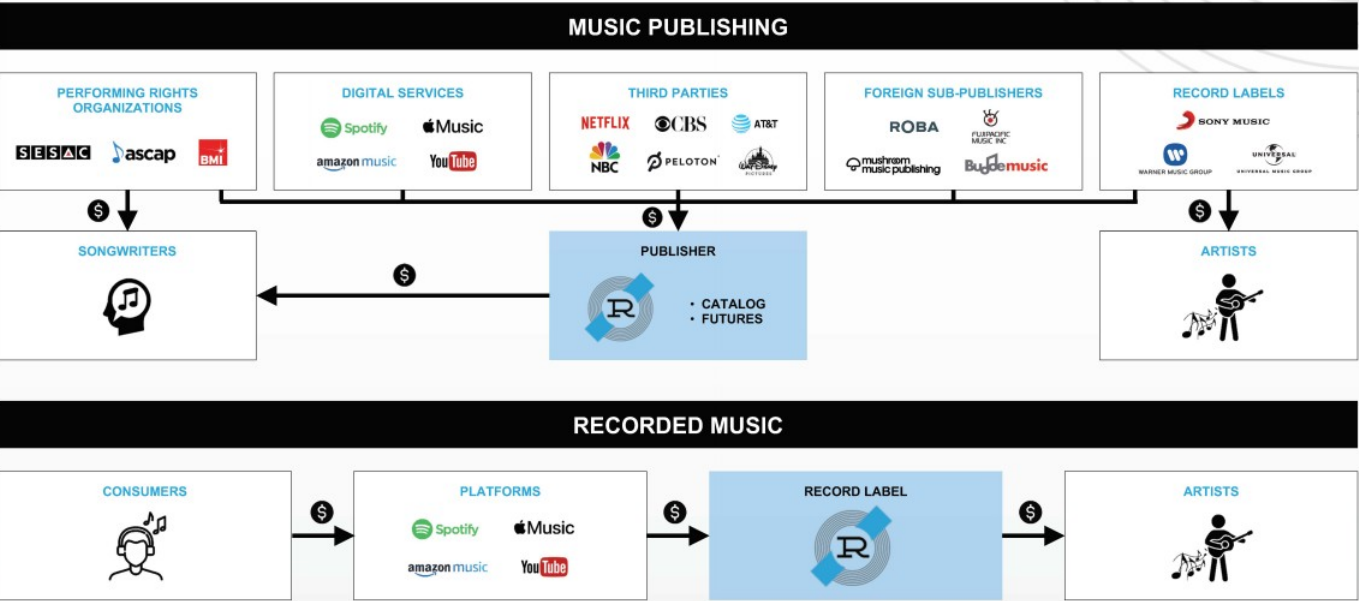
MUSIC PUBLISHING

PERFORMING RIGHTS ORGANIZATIONS
SESAC ascap BMI

DIGITAL SERVICES
Spotify Music
amazon music YouTube

THIRD PARTIES
NETFLIX CBS AT&T
NBC PELOTON Walt Disney Pictures

FOREIGN SUB-PUBLISHERS
ROBA FUJIPACIFIC MUSIC INC
mushroom music publishing Budde music

RECORD LABELS
SONY MUSIC
WARNER MUSIC GROUP UNIVERSAL UNIVERSAL MUSIC GROUP

$
$
$

SONGWRITERS

$

PUBLISHER
R
• CATALOG
• FUTURES

ARTISTS

RECORDED MUSIC

CONSUMERS

$

PLATFORMS
Spotify Music
amazon music YouTube

$

RECORD LABEL
R

$

ARTISTS